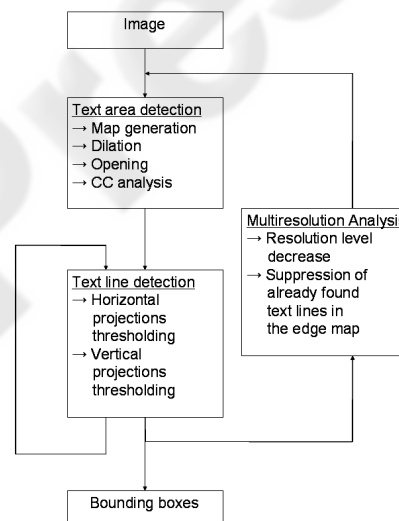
Image

Text area detection
→ Map generation
→ Dilation
→ Opening
→ CC analysis

Multiresolution Analysi
→ Resolution level decrease
→ Suppression of already found text lines in the edge map

Text line detection
→ Horizontal projections thresholding
→ Vertical projections thresholding

Bounding boxes